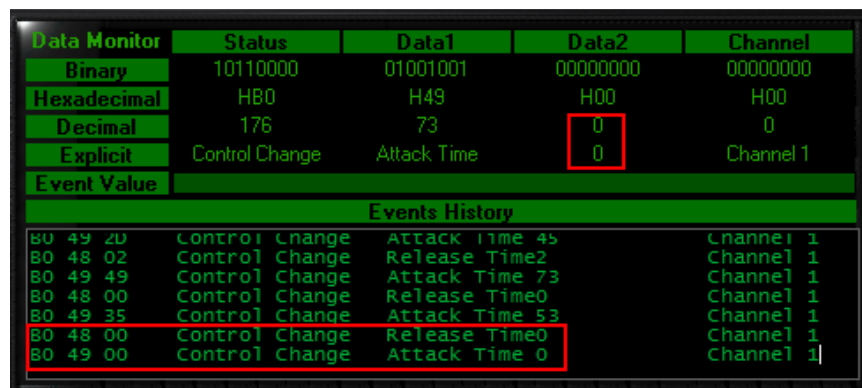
| Data Monitor | Status | Data1 | Data2 | Channel |
|---|---|---|---|---|
| Binary | 10110000 | 01001001 | 00000000 | 00000000 |
| Hexadecimal | HB0 | H49 | H00 | H00 |
| Decimal | 176 | 73 | 0 | 0 |
| Explicit | Control Change | Attack Time | 0 | Channel 1 |
| Event Value | | | | |

Events History

B0 49 2D Control Change Attack Time 45 Channel 1
B0 48 02 Control Change Release Time2 Channel 1
B0 49 49 Control Change Attack Time 73 Channel 1
B0 48 00 Control Change Release Time0 Channel 1
B0 49 35 Control Change Attack Time 53 Channel 1
B0 48 00 Control Change Release Time0 Channel 1
B0 49 00 Control Change Attack Time 0 Channel 1